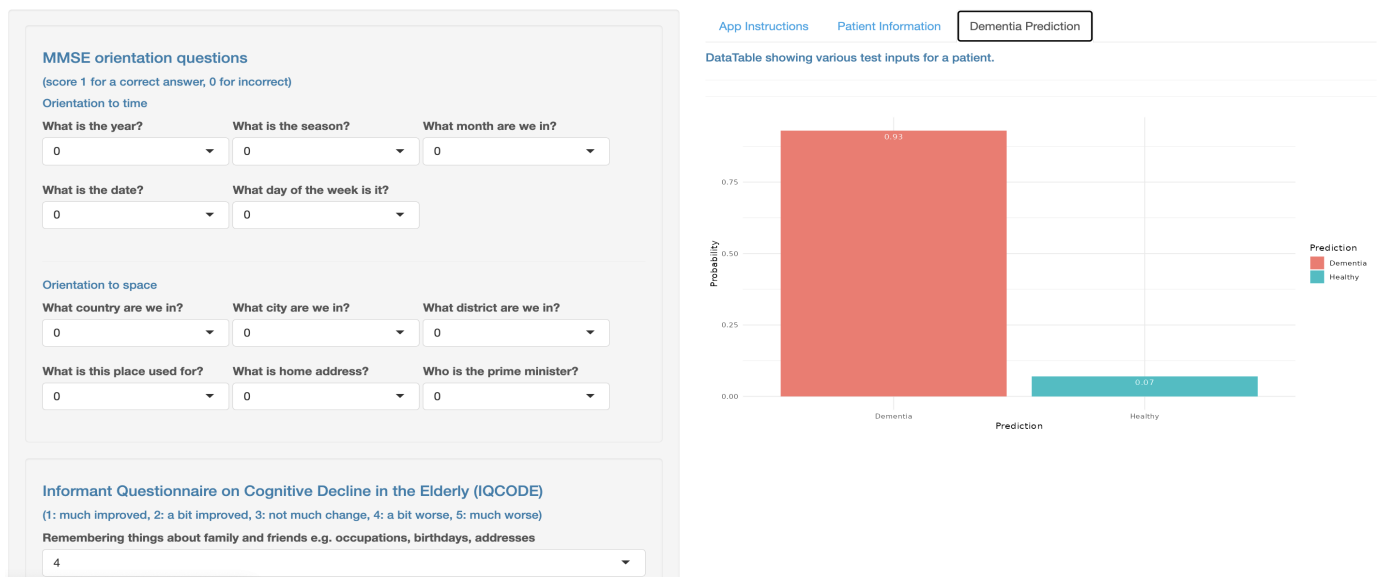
MMSE orientation questions

(score 1 for a correct answer, 0 for incorrect)

Orientation to time

What is the year?
0

What is the season?
0

What month are we in?
0

What is the date?
0

What day of the week is it?
0

Orientation to space

What country are we in?
0

What city are we in?
0

What district are we in?
0

What is this place used for?
0

What is home address?
0

Who is the prime minister?
0

Informant Questionnaire on Cognitive Decline in the Elderly (IQCODE)

(1: much improved, 2: a bit improved, 3: not much change, 4: a bit worse, 5: much worse)

Remembering things about family and friends e.g. occupations, birthdays, addresses
4

App Instructions | Patient Information | Dementia Prediction

DataTable showing various test inputs for a patient.

0.93

0.07

0.75

0.50

0.25

0.00

Probability

Dementia

Healthy

Prediction

Prediction
Dementia
Healthy